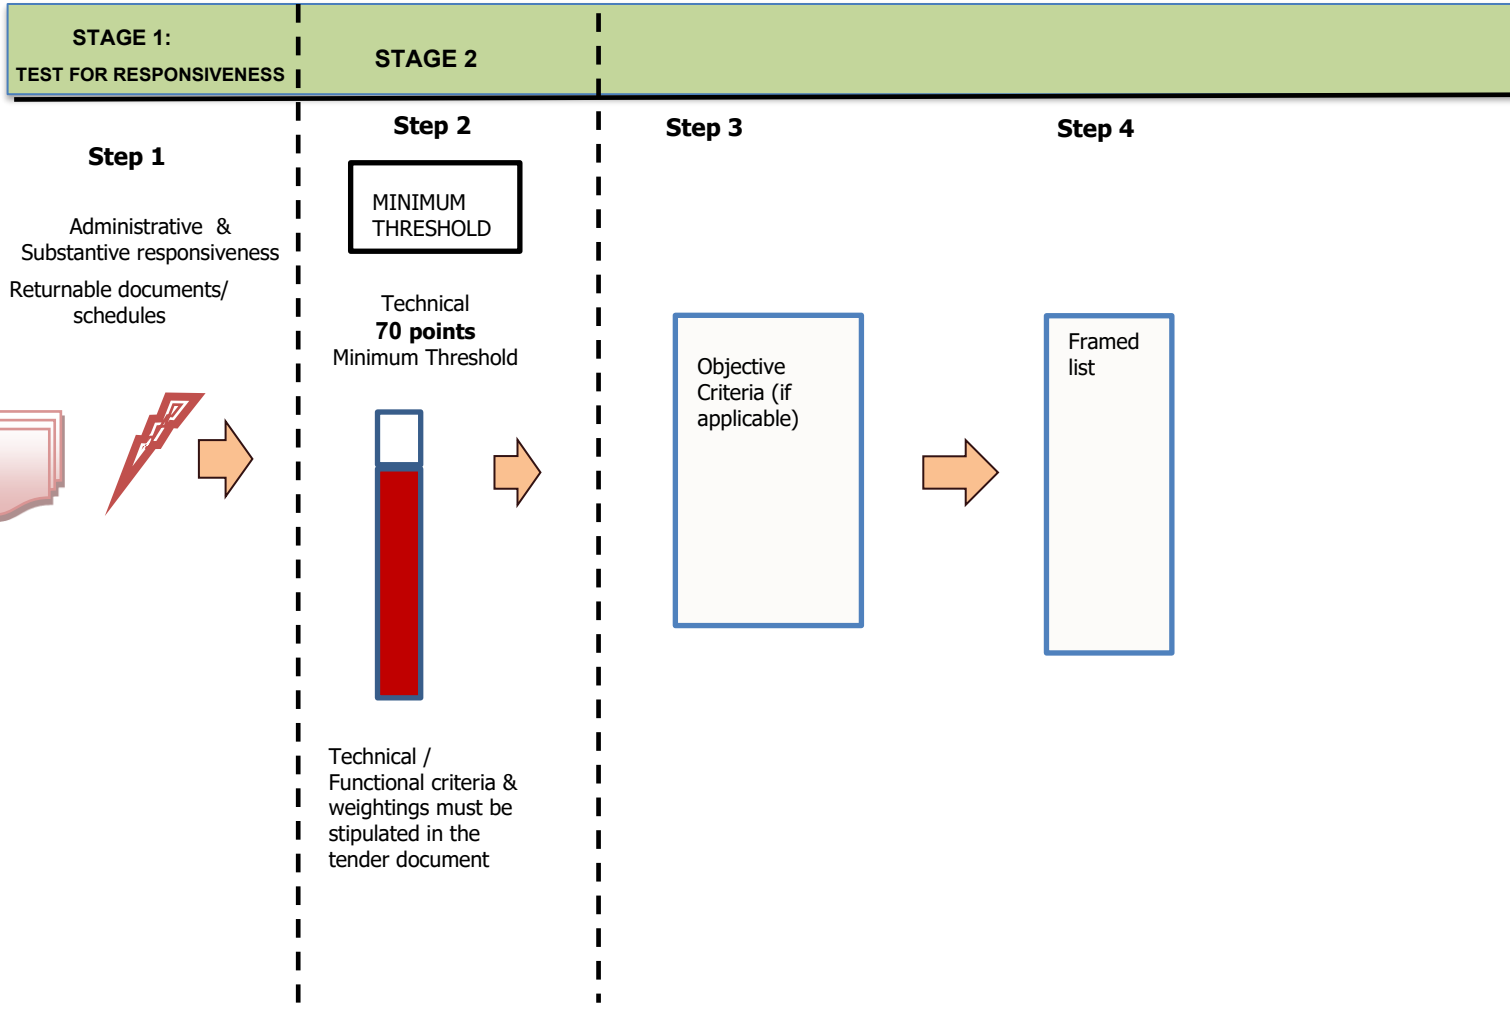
STAGE 1:
TEST FOR RESPONSIVENESS

STAGE 2

Step 1

Administrative & Substantive responsiveness

Returnable documents/ schedules

Step 2

MINIMUM THRESHOLD

Technical
**70 points**
Minimum Threshold

Technical / Functional criteria & weightings must be stipulated in the tender document

Step 3

Objective Criteria (if applicable)

Step 4

Framed list